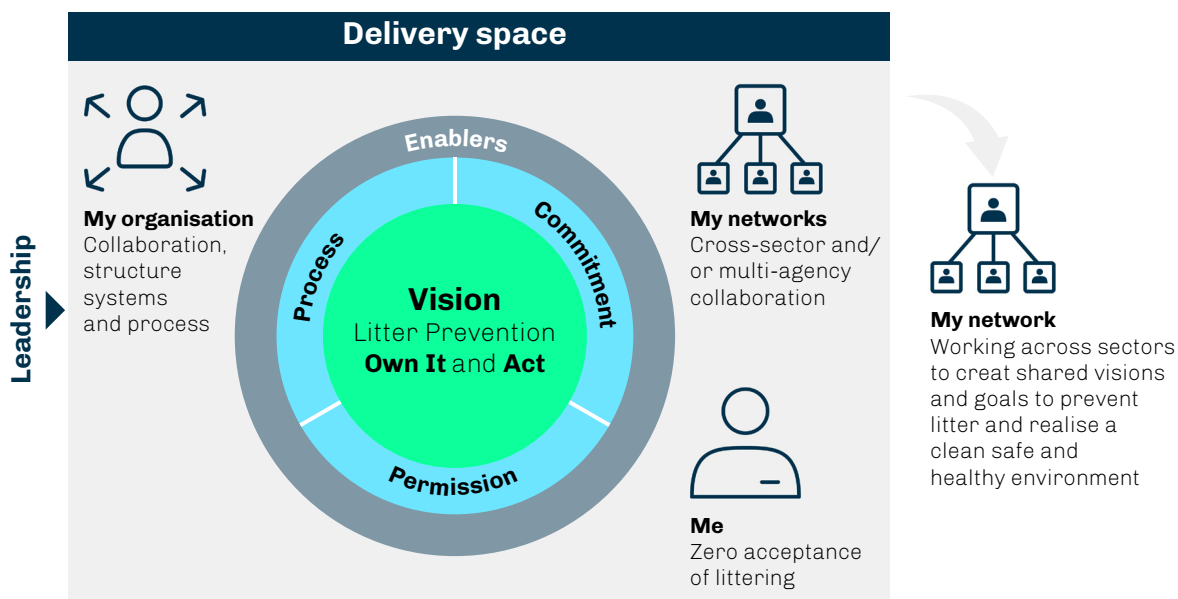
Delivery space

Leadership

My organisation
Collaboration, structure systems and process

Enablers

Process

Commitment

Permission

Vision
Litter Prevention
**Own It** and **Act**

My networks
Cross-sector and/or multi-agency collaboration

Me
Zero acceptance of littering

My network
Working across sectors to creat shared visions and goals to prevent litter and realise a clean safe and healthy environment